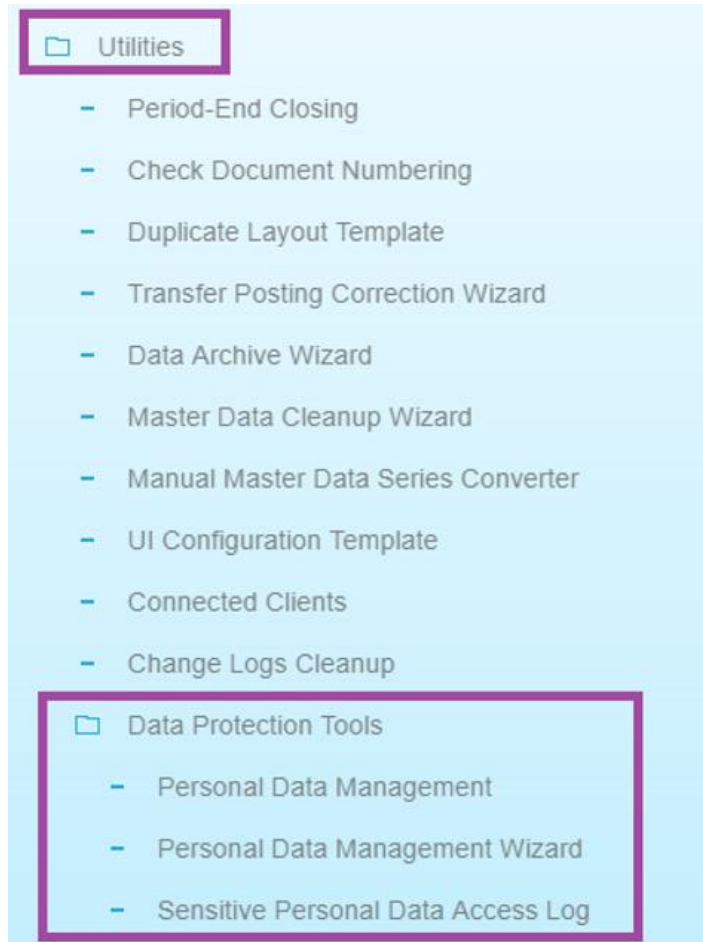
Utilities

- Period-End Closing
- Check Document Numbering
- Duplicate Layout Template
- Transfer Posting Correction Wizard
- Data Archive Wizard
- Master Data Cleanup Wizard
- Manual Master Data Series Converter
- UI Configuration Template
- Connected Clients
- Change Logs Cleanup

Data Protection Tools

- Personal Data Management
- Personal Data Management Wizard
- Sensitive Personal Data Access Log